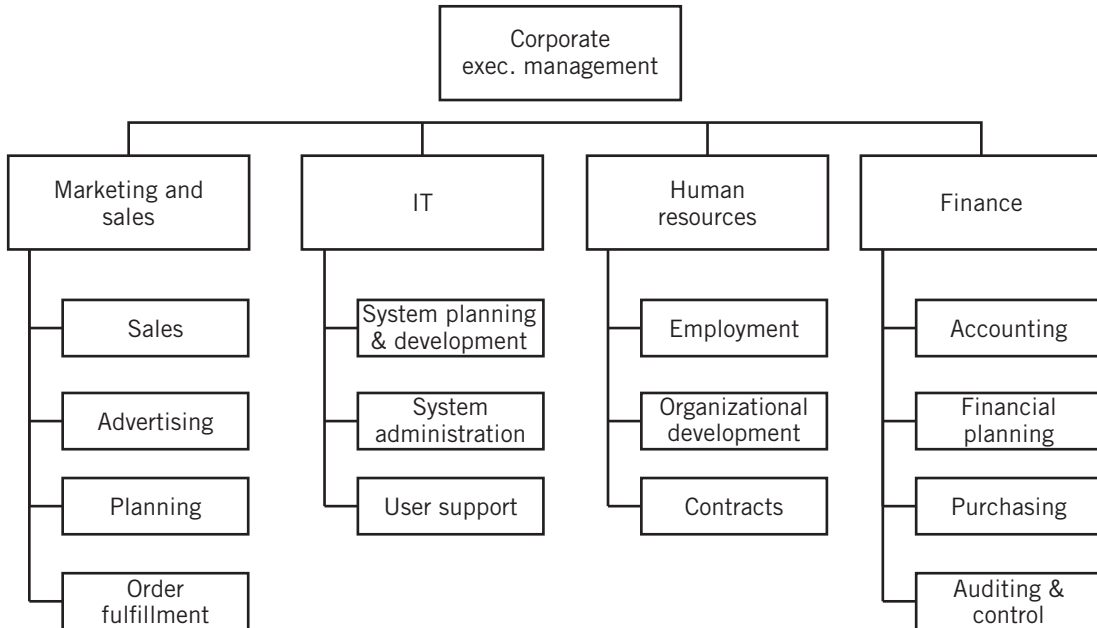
Corporate exec. management

Marketing and sales

Sales

Advertising

Planning

Order fulfillment

IT

System planning & development

System administration

User support

Human resources

Employment

Organizational development

Contracts

Finance

Accounting

Financial planning

Purchasing

Auditing & control